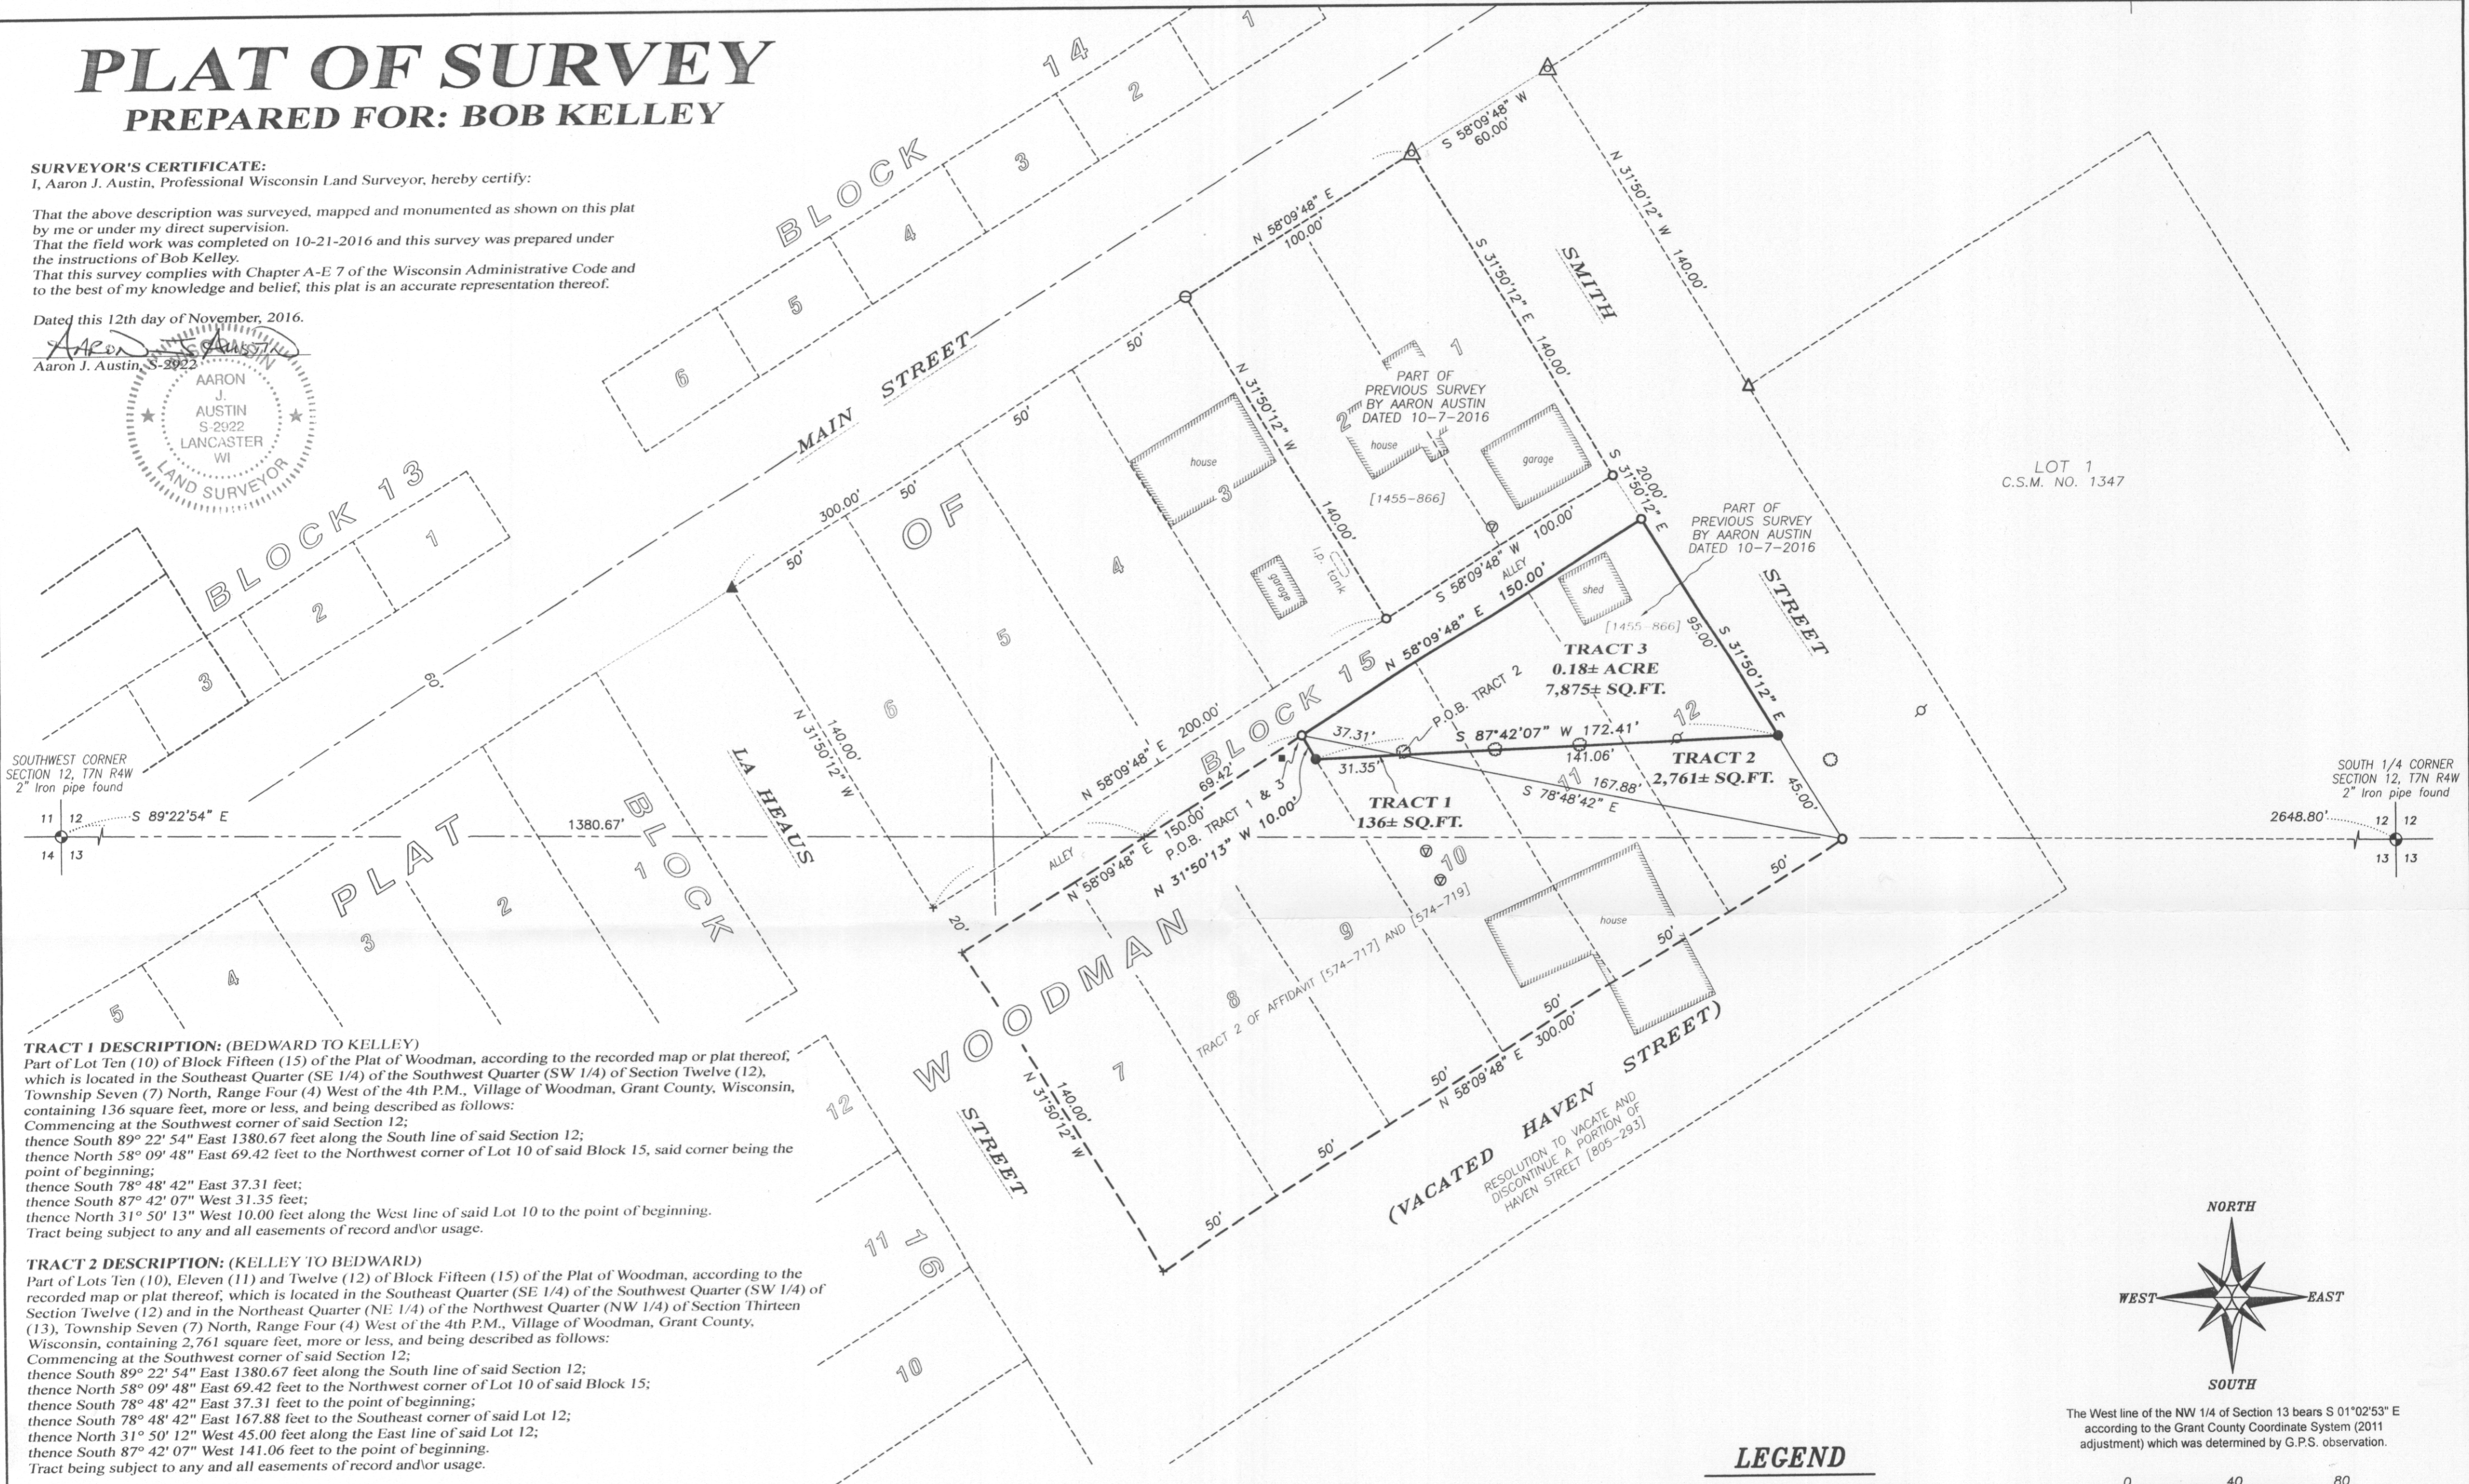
PLAT OF SURVEY
PREPARED FOR: BOB KELLEY

SURVEYOR'S CERTIFICATE:
I, Aaron J. Austin, Professional Wisconsin Land Surveyor, hereby certify:

That the above description was surveyed, mapped and monumented as shown on this plat by me or under my direct supervision.
That the field work was completed on 10-21-2016 and this survey was prepared under the instructions of Bob Kelley.
That this survey complies with Chapter A-E 7 of the Wisconsin Administrative Code and to the best of my knowledge and belief, this plat is an accurate representation thereof.

Dated this 12th day of November, 2016.

Aaron J. Austin
Aaron J. Austin, S-2922

AARON J. AUSTIN S-2922 LANCASTER WI LAND SURVEYOR

BLOCK 14
1 2 3 4 5 6
BLOCK 13
1 2 3
MAIN STREET
PLAT OF WOODMAN
BLOCK 15
BLOCK 1
1 2 3 4 5
LA HEAUS STREET
SMITH STREET
WOODMAN STREET
BLOCK 16
12 11 10
(VACATED HAVEN STREET)
RESOLUTION TO VACATE AND DISCONTINUE A PORTION OF HAVEN STREET [805-293]

S 58°09'48" W 60.00'
N 31°50'12" W 140.00'
N 58°09'48" E 100.00'
S 31°50'12" E 140.00'
N 31°50'12" W 140.00'
S 31°50'12" E 20.00'
S 58°09'48" W 100.00'
N 58°09'48" E 150.00'
S 31°50'12" E 95.00'
N 58°09'48" E 200.00'
N 31°50'12" W 140.00'
N 58°09'48" E 150.00'
N 31°50'13" W 10.00'
N 58°09'48" E 300.00'
N 31°50'12" W 140.00'
69.42'
37.31'
31.35'
S 87°42'07" W 172.41'
141.06'
167.88'
S 78°48'42" E
45.00'
300.00'
60'
50'
20'

PART OF PREVIOUS SURVEY BY AARON AUSTIN DATED 10-7-2016
[1455-866]
PART OF PREVIOUS SURVEY BY AARON AUSTIN DATED 10-7-2016
[1455-866]

house
garage
house
garage
L.P. tank
shed
house
ALLEY
ALLEY

TRACT 3
0.18± ACRE
7,875± SQ.FT.
TRACT 2
2,761± SQ.FT.
TRACT 1
136± SQ.FT.
P.O.B. TRACT 2
P.O.B. TRACT 1 & 3
TRACT 2 OF AFFIDAVIT [574-717] AND [574-719]
1 2 3 4 5 6 7 8 9 10 11 12

LOT 1
C.S.M. NO. 1347

SOUTHWEST CORNER SECTION 12, T7N R4W 2" Iron pipe found
11 12
14 13
S 89°22'54" E
1380.67'
2648.80'
SOUTH 1/4 CORNER SECTION 12, T7N R4W 2" Iron pipe found
12 12
13 13

TRACT 1 DESCRIPTION: (BEDWARD TO KELLEY)
Part of Lot Ten (10) of Block Fifteen (15) of the Plat of Woodman, according to the recorded map or plat thereof, which is located in the Southeast Quarter (SE 1/4) of the Southwest Quarter (SW 1/4) of Section Twelve (12), Township Seven (7) North, Range Four (4) West of the 4th P.M., Village of Woodman, Grant County, Wisconsin, containing 136 square feet, more or less, and being described as follows:
Commencing at the Southwest corner of said Section 12;
thence South 89° 22' 54" East 1380.67 feet along the South line of said Section 12;
thence North 58° 09' 48" East 69.42 feet to the Northwest corner of Lot 10 of said Block 15, said corner being the point of beginning;
thence South 78° 48' 42" East 37.31 feet;
thence South 87° 42' 07" West 31.35 feet;
thence North 31° 50' 13" West 10.00 feet along the West line of said Lot 10 to the point of beginning.
Tract being subject to any and all easements of record and\or usage.

TRACT 2 DESCRIPTION: (KELLEY TO BEDWARD)
Part of Lots Ten (10), Eleven (11) and Twelve (12) of Block Fifteen (15) of the Plat of Woodman, according to the recorded map or plat thereof, which is located in the Southeast Quarter (SE 1/4) of the Southwest Quarter (SW 1/4) of Section Twelve (12) and in the Northeast Quarter (NE 1/4) of the Northwest Quarter (NW 1/4) of Section Thirteen (13), Township Seven (7) North, Range Four (4) West of the 4th P.M., Village of Woodman, Grant County, Wisconsin, containing 2,761 square feet, more or less, and being described as follows:
Commencing at the Southwest corner of said Section 12;
thence South 89° 22' 54" East 1380.67 feet along the South line of said Section 12;
thence North 58° 09' 48" East 69.42 feet to the Northwest corner of Lot 10 of said Block 15;
thence South 78° 48' 42" East 37.31 feet to the point of beginning;
thence South 78° 48' 42" East 167.88 feet to the Southeast corner of said Lot 12;
thence North 31° 50' 12" West 45.00 feet along the East line of said Lot 12;
thence South 87° 42' 07" West 141.06 feet to the point of beginning.
Tract being subject to any and all easements of record and\or usage.

NORTH
WEST
EAST
SOUTH

The West line of the NW 1/4 of Section 13 bears S 01°02'53" E according to the Grant County Coordinate System (2011 adjustment) which was determined by G.P.S. observation.

LEGEND
0 40 80